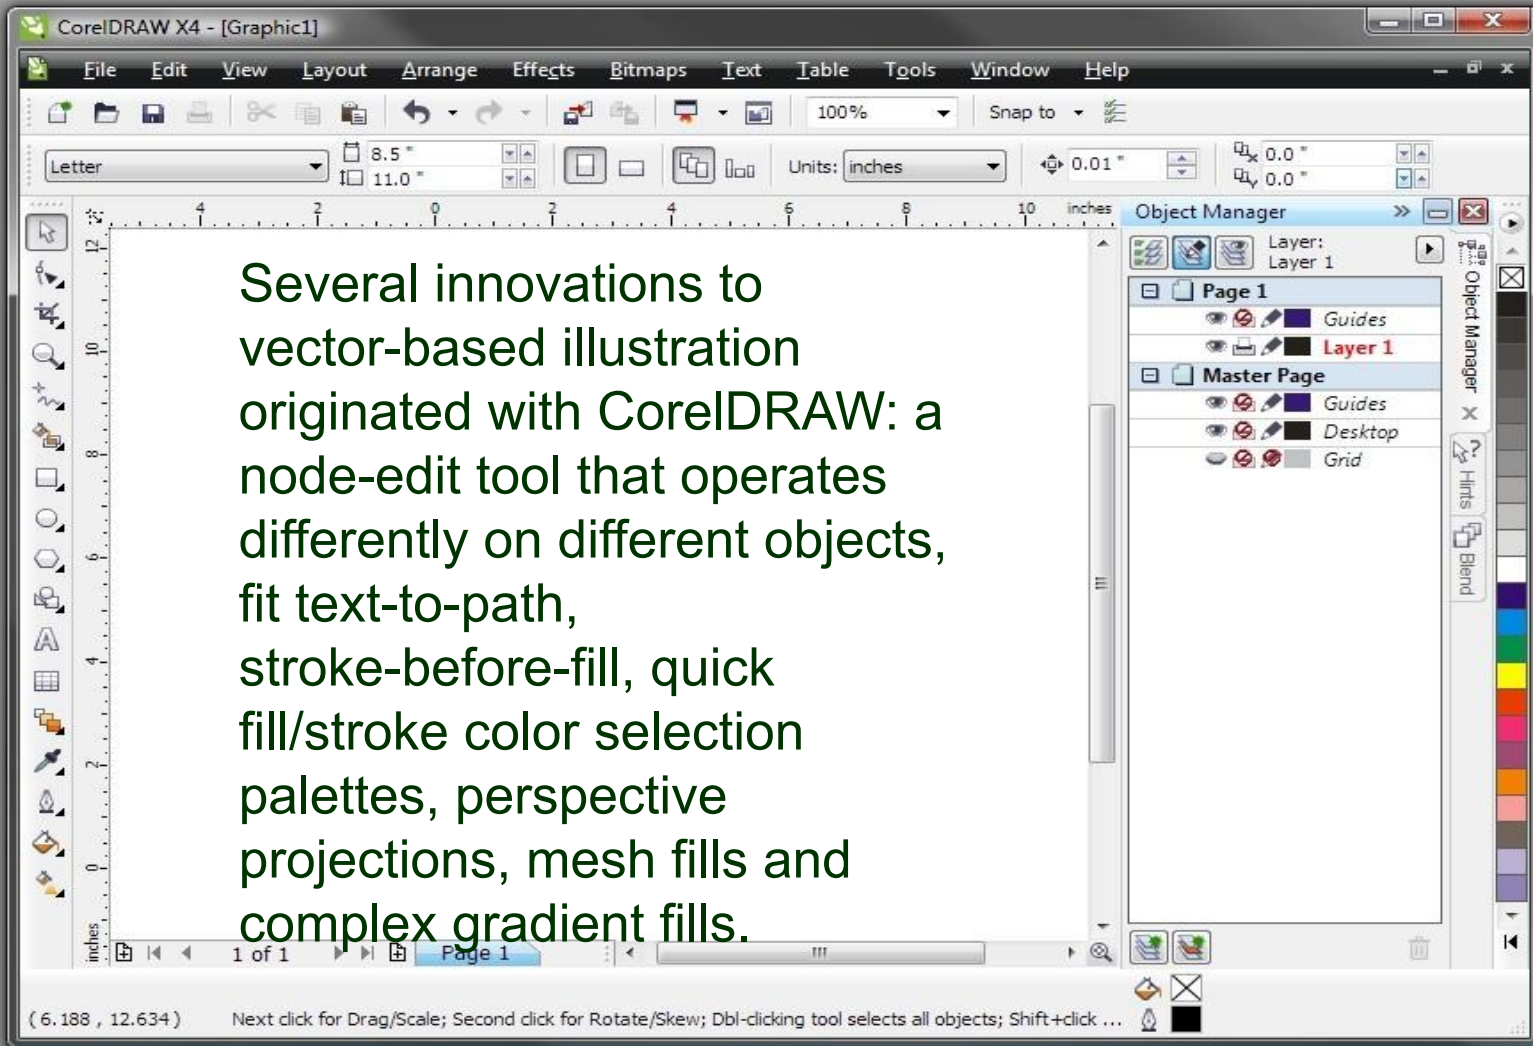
CorelDRAW X4 - [Graphic1]

File Edit View Layout Arrange Effects Bitmaps Text Table Tools Window Help

100% Snap to

Letter 8.5 " 11.0 " Units: inches 0.01 " 0.0 " 0.0 "

4 2 0 2 4 6 8 10 inches

12 10 8 6 4 2 0 inches

Several innovations to vector-based illustration originated with CorelDRAW: a node-edit tool that operates differently on different objects, fit text-to-path, stroke-before-fill, quick fill/stroke color selection palettes, perspective projections, mesh fills and complex gradient fills.

Object Manager

Layer: Layer 1

Page 1
Guides
Layer 1
Master Page
Guides
Desktop
Grid

Object Manager Hints Blend

1 of 1 Page 1

(6.188 , 12.634) Next click for Drag/Scale; Second click for Rotate/Skew; Dbl-clicking tool selects all objects; Shift+click ...